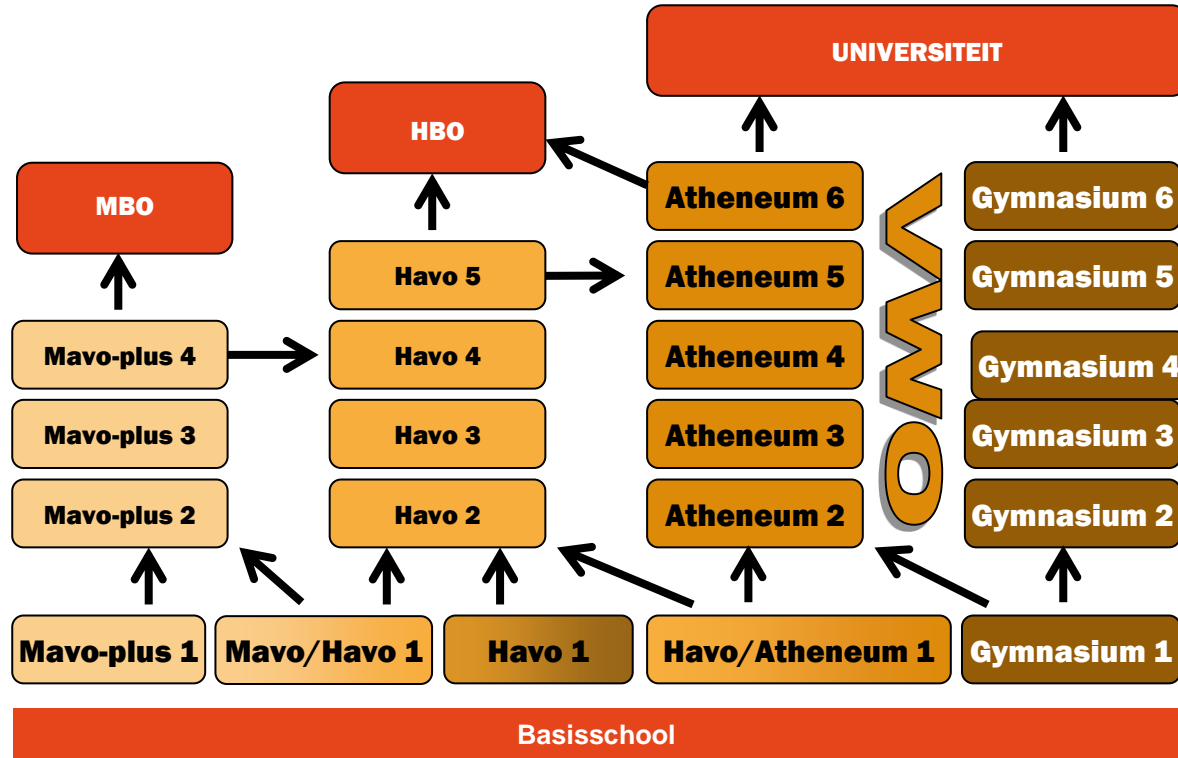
UNIVERSITEIT

HBO

MBO

Atheneum 6

Gymnasium 6

Havo 5

Atheneum 5

Gymnasium 5

Mavo-plus 4

Havo 4

Atheneum 4

Gymnasium 4

VWO

Mavo-plus 3

Havo 3

Atheneum 3

Gymnasium 3

Mavo-plus 2

Havo 2

Atheneum 2

Gymnasium 2

Mavo-plus 1

Mavo/Havo 1

Havo 1

Havo/Atheneum 1

Gymnasium 1

Basisschool